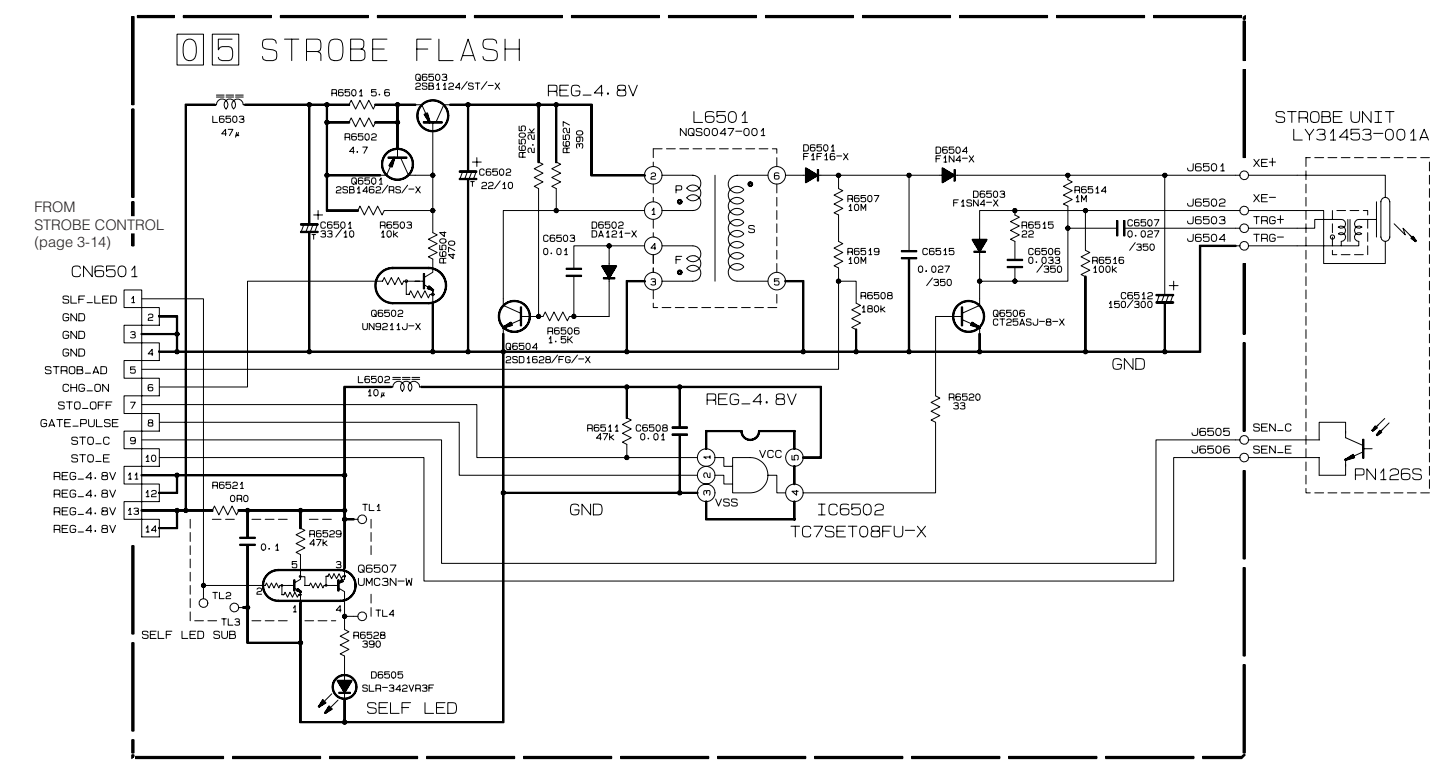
05 STROBE FLASH

L6503
47μ

R6501 5.6
R6502
4.7
Q6503
2SB1124/ST/-X
Q6501
2SB1462/RS/-X
R6503
10k
C6501
33/10
R6504
470
Q6502
UN9211J-X
C6502
22/10

REG_4.8V
R6505
2.2k
R6527
390

L6501
NQS0047-001
P
S
F
2
1
4
3
6
5

C6503
0.01
D6502
DA121-X
R6506
1.5K
Q6504
2SD1628/FG/-X

D6501
F1F16-X
R6507
10M
R6519
10M
R6508
180k
C6515
0.027
/350

D6504
F1N4-X
D6503
F1SN4-X
R6514
1M
R6515
22
C6506
0.033
/350
R6516
100k
C6507
0.027
/350
C6512
150/300
Q6506
CT25ASJ-8-X
GND

STROBE UNIT
LY31453-001A
J6501 XE+
J6502 XE-
J6503 TRG+
J6504 TRG-

FROM
STROBE CONTROL
(page 3-14)

CN6501
| SLF_LED | 1 |
|---|---|
| GND | 2 |
| GND | 3 |
| GND | 4 |
| STROB_AD | 5 |
| CHG_ON | 6 |
| STO_OFF | 7 |
| GATE_PULSE | 8 |
| STO_C | 9 |
| STO_E | 10 |
| REG_4.8V | 11 |
| REG_4.8V | 12 |
| REG_4.8V | 13 |
| REG_4.8V | 14 |

L6502
10μ
R6511
47k
C6508
0.01
REG_4.8V
VCC
VSS
1
2
3
4
5
GND
IC6502
TC7SET08FU-X
R6520
33

J6505 SEN_C
J6506 SEN_E
PN126S

R6521
0R0
0.1
R6529
47k
TL1
Q6507
UMC3N-W
TL2
TL3
TL4
SELF LED SUB
R6528
390
D6505
SLR-342VR3F
SELF LED